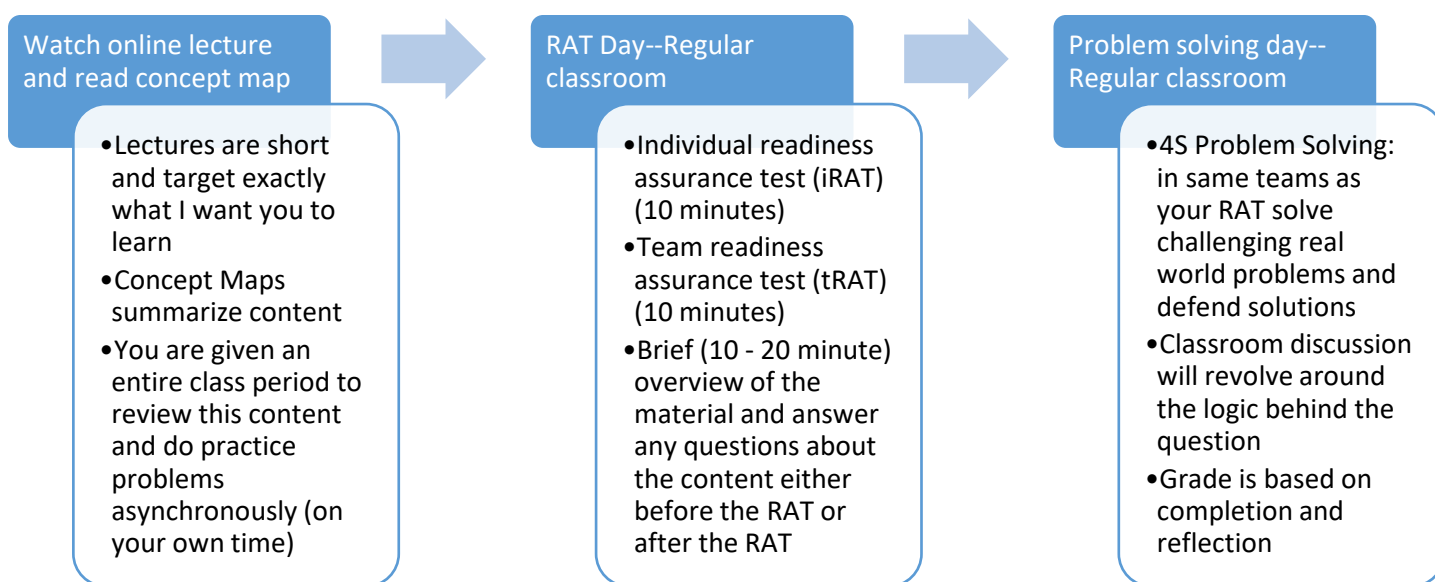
Watch online lecture and read concept map

•Lectures are short and target exactly what I want you to learn
•Concept Maps summarize content
•You are given an entire class period to review this content and do practice problems asynchronously (on your own time)

RAT Day--Regular classroom

•Individual readiness assurance test (iRAT) (10 minutes)
•Team readiness assurance test (tRAT) (10 minutes)
•Brief (10 - 20 minute) overview of the material and answer any questions about the content either before the RAT or after the RAT

Problem solving day--Regular classroom

•4S Problem Solving: in same teams as your RAT solve challenging real world problems and defend solutions
•Classroom discussion will revolve around the logic behind the question
•Grade is based on completion and reflection